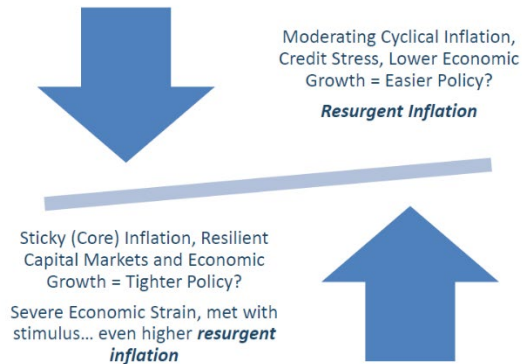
Moderating Cyclical Inflation, Credit Stress, Lower Economic Growth = Easier Policy?

**Resurgent Inflation**

Sticky (Core) Inflation, Resilient Capital Markets and Economic Growth = Tighter Policy?

Severe Economic Strain, met with stimulus… even higher **resurgent inflation**